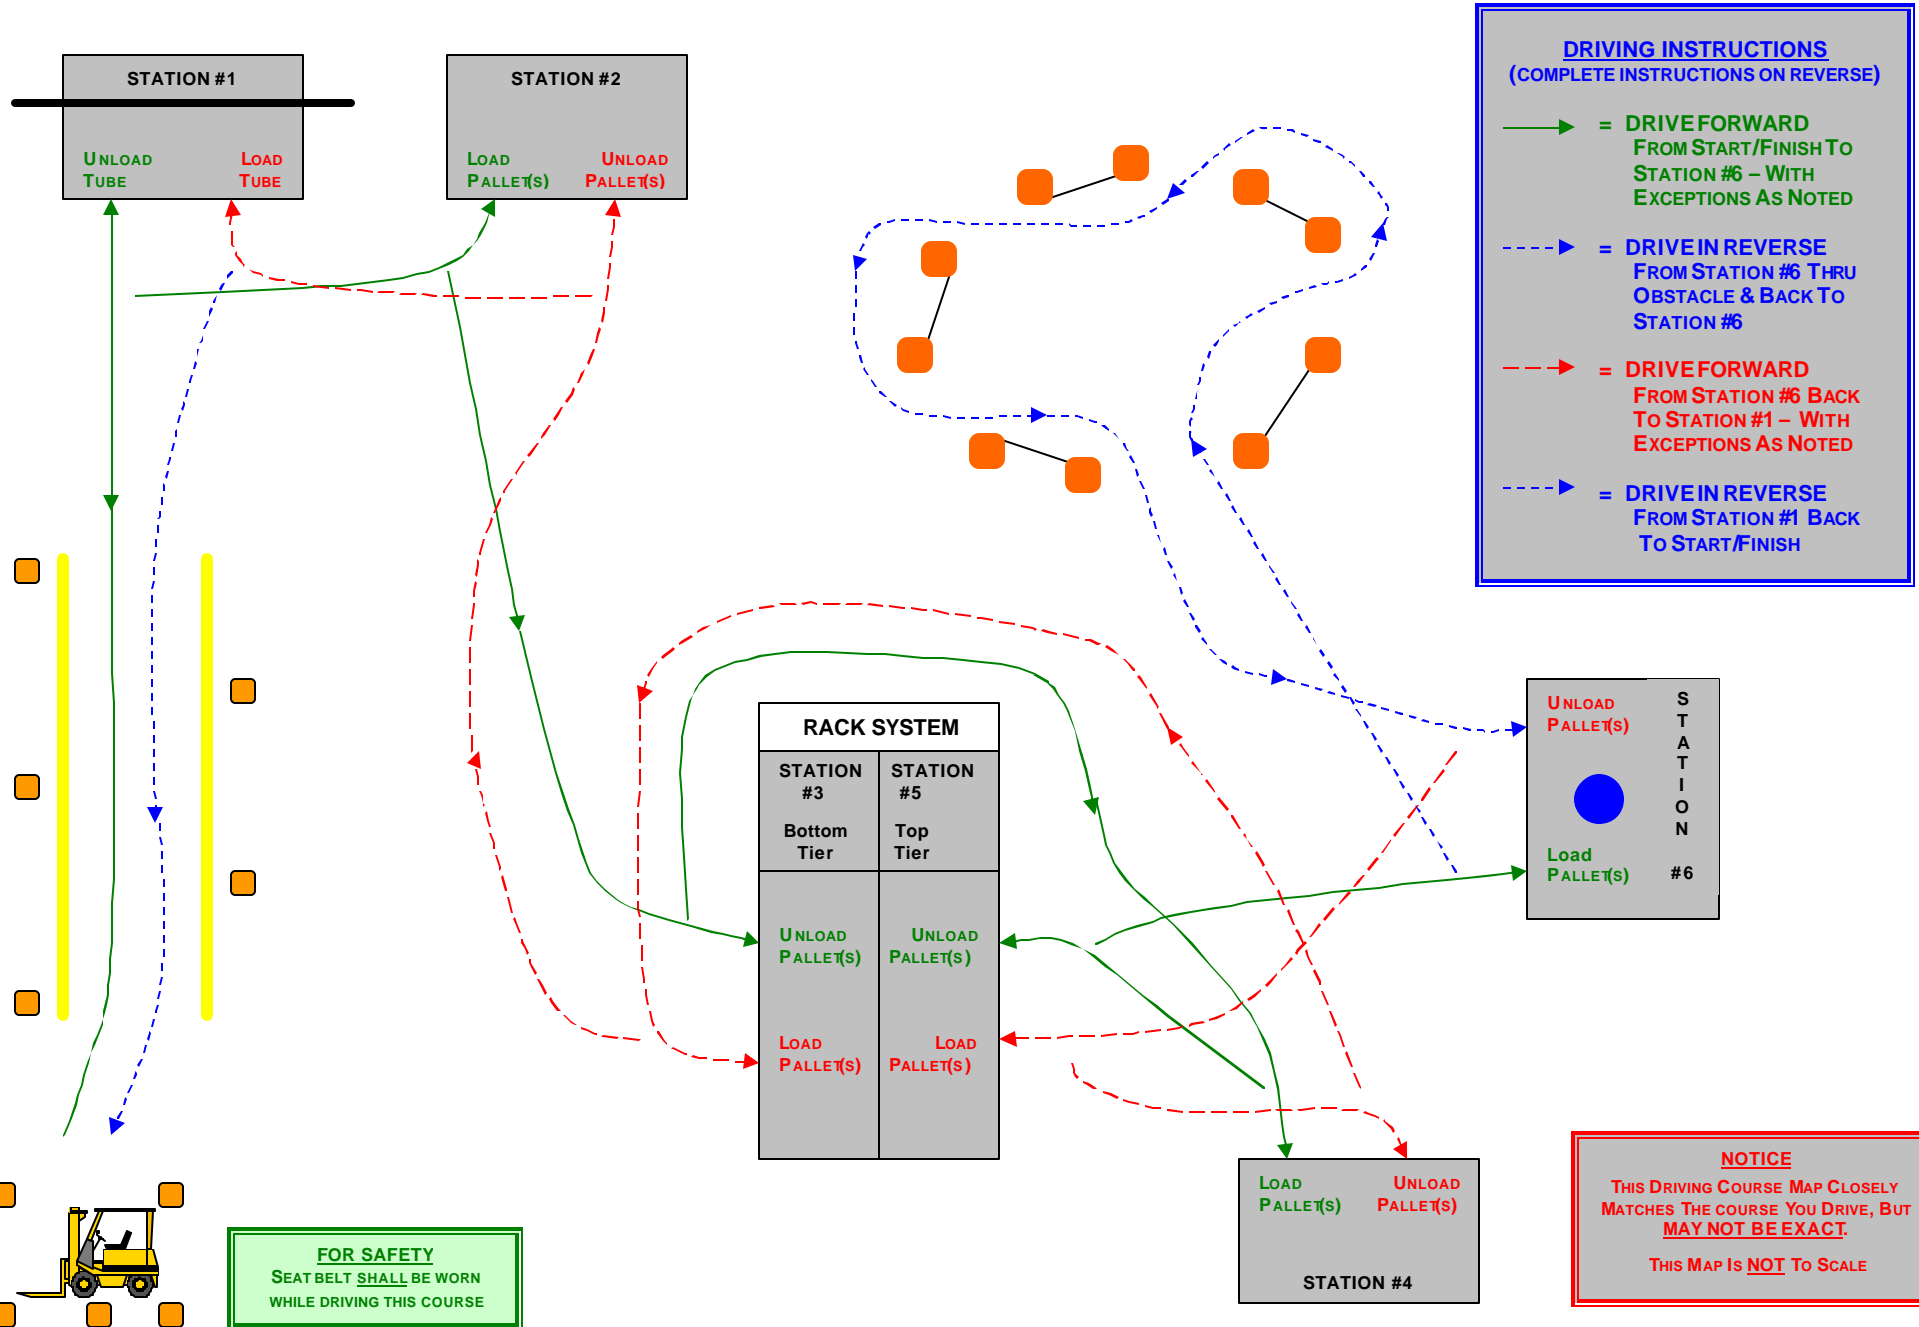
STATION #1

UNLOAD TUBE

LOAD TUBE

STATION #2

LOAD PALLET(S)

UNLOAD PALLET(S)

DRIVING INSTRUCTIONS
(COMPLETE INSTRUCTIONS ON REVERSE)

= DRIVE FORWARD FROM START/FINISH TO STATION #6 – WITH EXCEPTIONS AS NOTED

= DRIVE IN REVERSE FROM STATION #6 THRU OBSTACLE & BACK TO STATION #6

= DRIVE FORWARD FROM STATION #6 BACK TO STATION #1 – WITH EXCEPTIONS AS NOTED

= DRIVE IN REVERSE FROM STATION #1 BACK TO START/FINISH

RACK SYSTEM

| STATION #3 Bottom Tier | STATION #5 Top Tier |
|---|---|
| UNLOAD PALLET(S) | UNLOAD PALLET(S) |
| LOAD PALLET(S) | LOAD PALLET(S) |

UNLOAD PALLET(S)

LOAD PALLET(S)

STATION #6

LOAD PALLET(S)

UNLOAD PALLET(S)

STATION #4

NOTICE
THIS DRIVING COURSE MAP CLOSELY MATCHES THE COURSE YOU DRIVE, BUT MAY NOT BE EXACT.

THIS MAP IS NOT TO SCALE

FOR SAFETY
SEAT BELT SHALL BE WORN WHILE DRIVING THIS COURSE